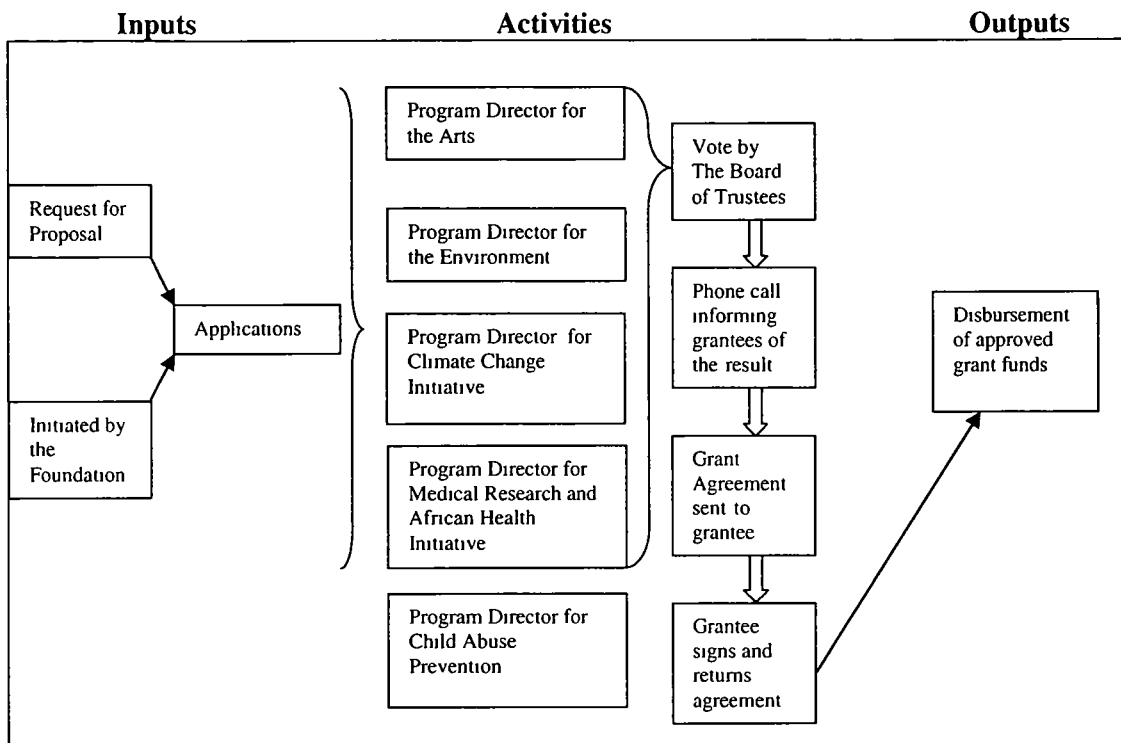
Inputs

Activities

Outputs

Request for Proposal

Initiated by the Foundation

Applications

Program Director for the Arts

Program Director for the Environment

Program Director for Climate Change Initiative

Program Director for Medical Research and African Health Initiative

Program Director for Child Abuse Prevention

Vote by The Board of Trustees

Phone call informing grantees of the result

Grant Agreement sent to grantee

Grantee signs and returns agreement

Disbursement of approved grant funds